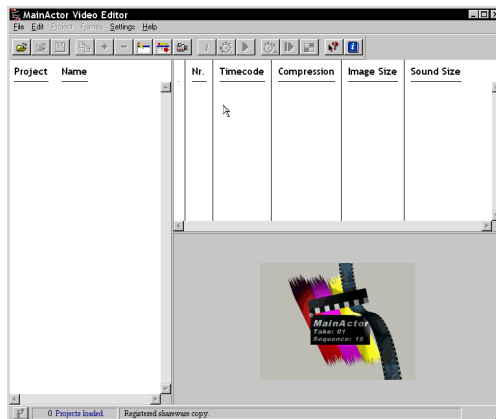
MainActor Video Editor

File Edit Project Frames Settings Help

| Project | Name |
|---|---|

| Nr. | Timecode | Compression | Image Size | Sound Size |
|---|---|---|---|---|

MainActor
Take: 01
Sequence: 16

0 Projects loaded. Registered shareware copy.